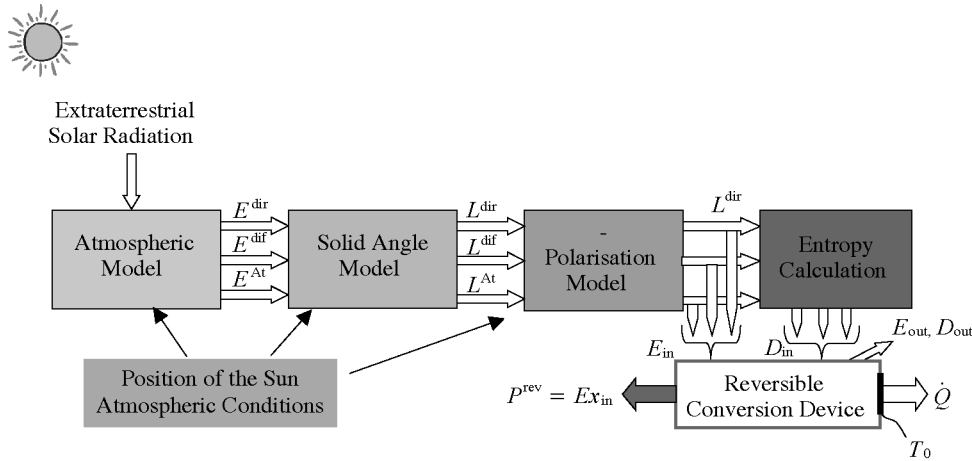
Extraterrestrial Solar Radiation

Atmospheric Model

$E^{\text{dir}}$
$E^{\text{dif}}$
$E^{\text{At}}$

Solid Angle Model

$L^{\text{dir}}$
$L^{\text{dif}}$
$L^{\text{At}}$

- Polarisation Model

$L^{\text{dir}}$

Entropy Calculation

Position of the Sun Atmospheric Conditions

$E_{\text{in}}$

$D_{\text{in}}$

$E_{\text{out}}$, $D_{\text{out}}$

$P^{\text{rev}} = Ex_{\text{in}}$

Reversible Conversion Device

$\dot{Q}$

$T_0$